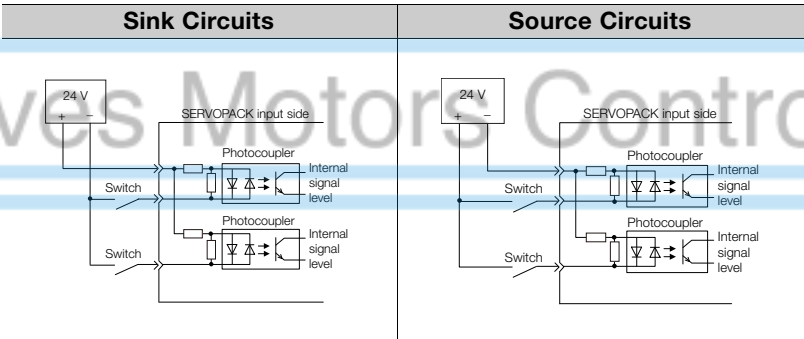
| Sink Circuits | Source Circuits |
|---|---|
| 24 V<br>+ −<br>SERVOPACK input side<br>Photocoupler<br>Internal signal level<br>Switch<br>Photocoupler<br>Internal signal level<br>Switch | 24 V<br>+ −<br>SERVOPACK input side<br>Photocoupler<br>Internal signal level<br>Switch<br>Photocoupler<br>Internal signal level<br>Switch |

ves Motors Contro